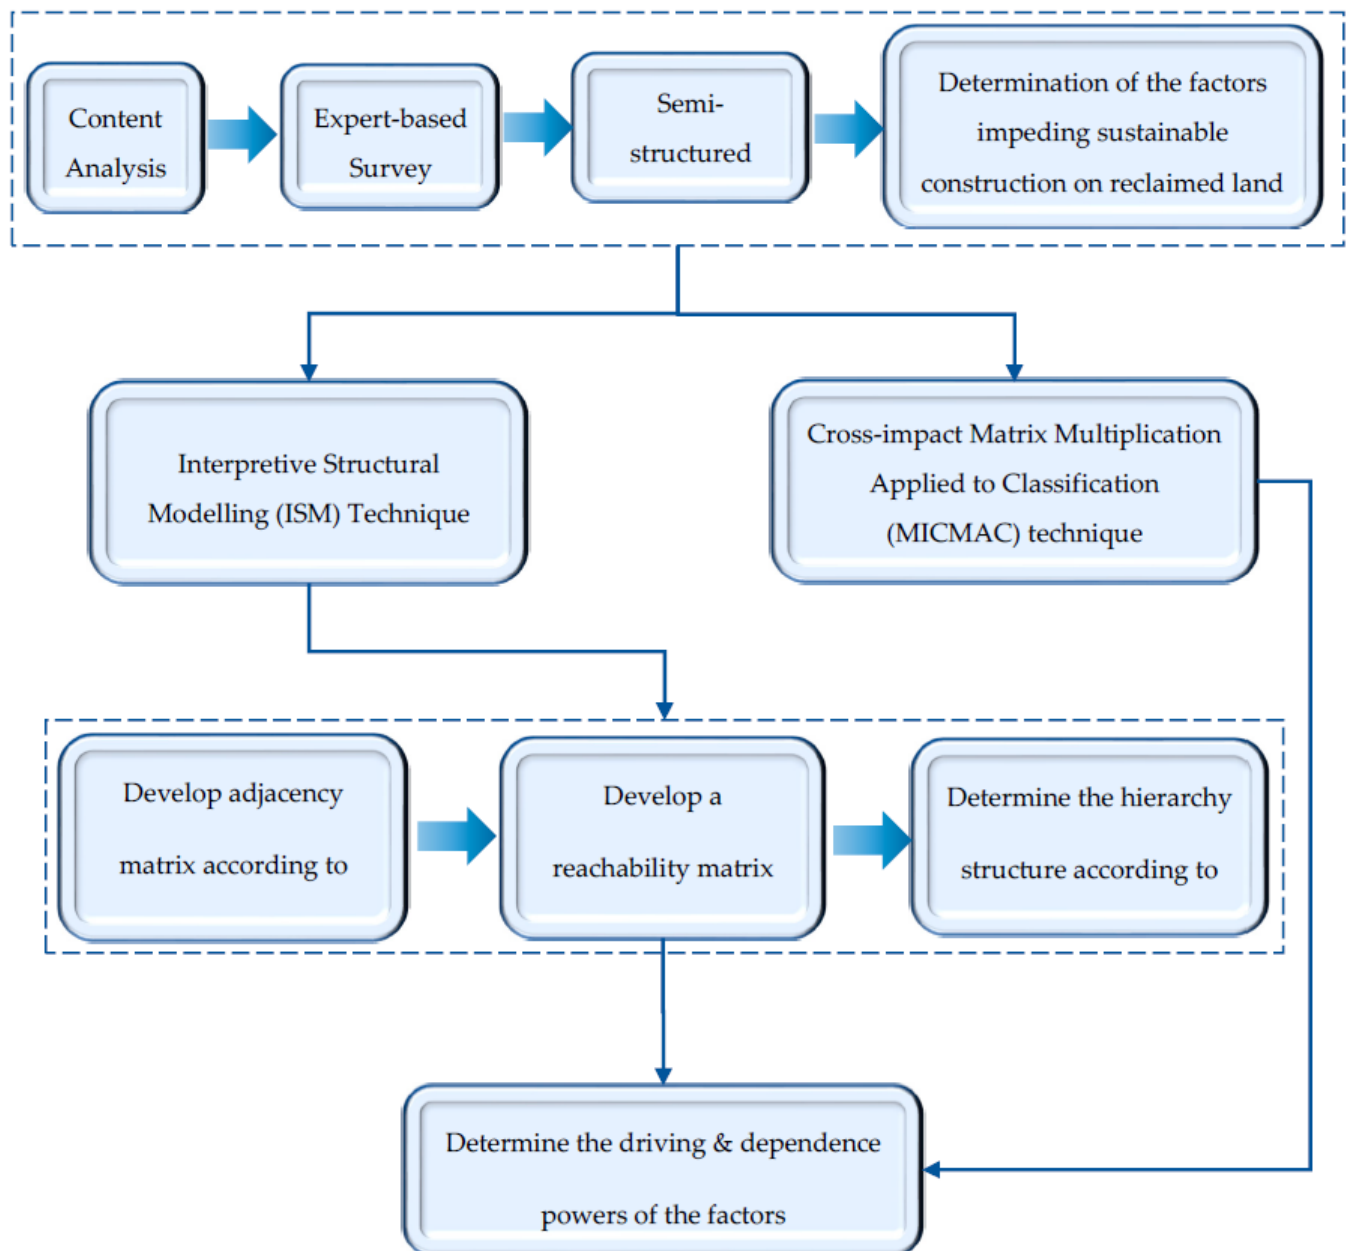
Content Analysis

Expert-based Survey

Semi-structured

Determination of the factors impeding sustainable construction on reclaimed land

Interpretive Structural Modelling (ISM) Technique

Cross-impact Matrix Multiplication Applied to Classification (MICMAC) technique

Develop adjacency matrix according to

Develop a reachability matrix

Determine the hierarchy structure according to

Determine the driving & dependence powers of the factors